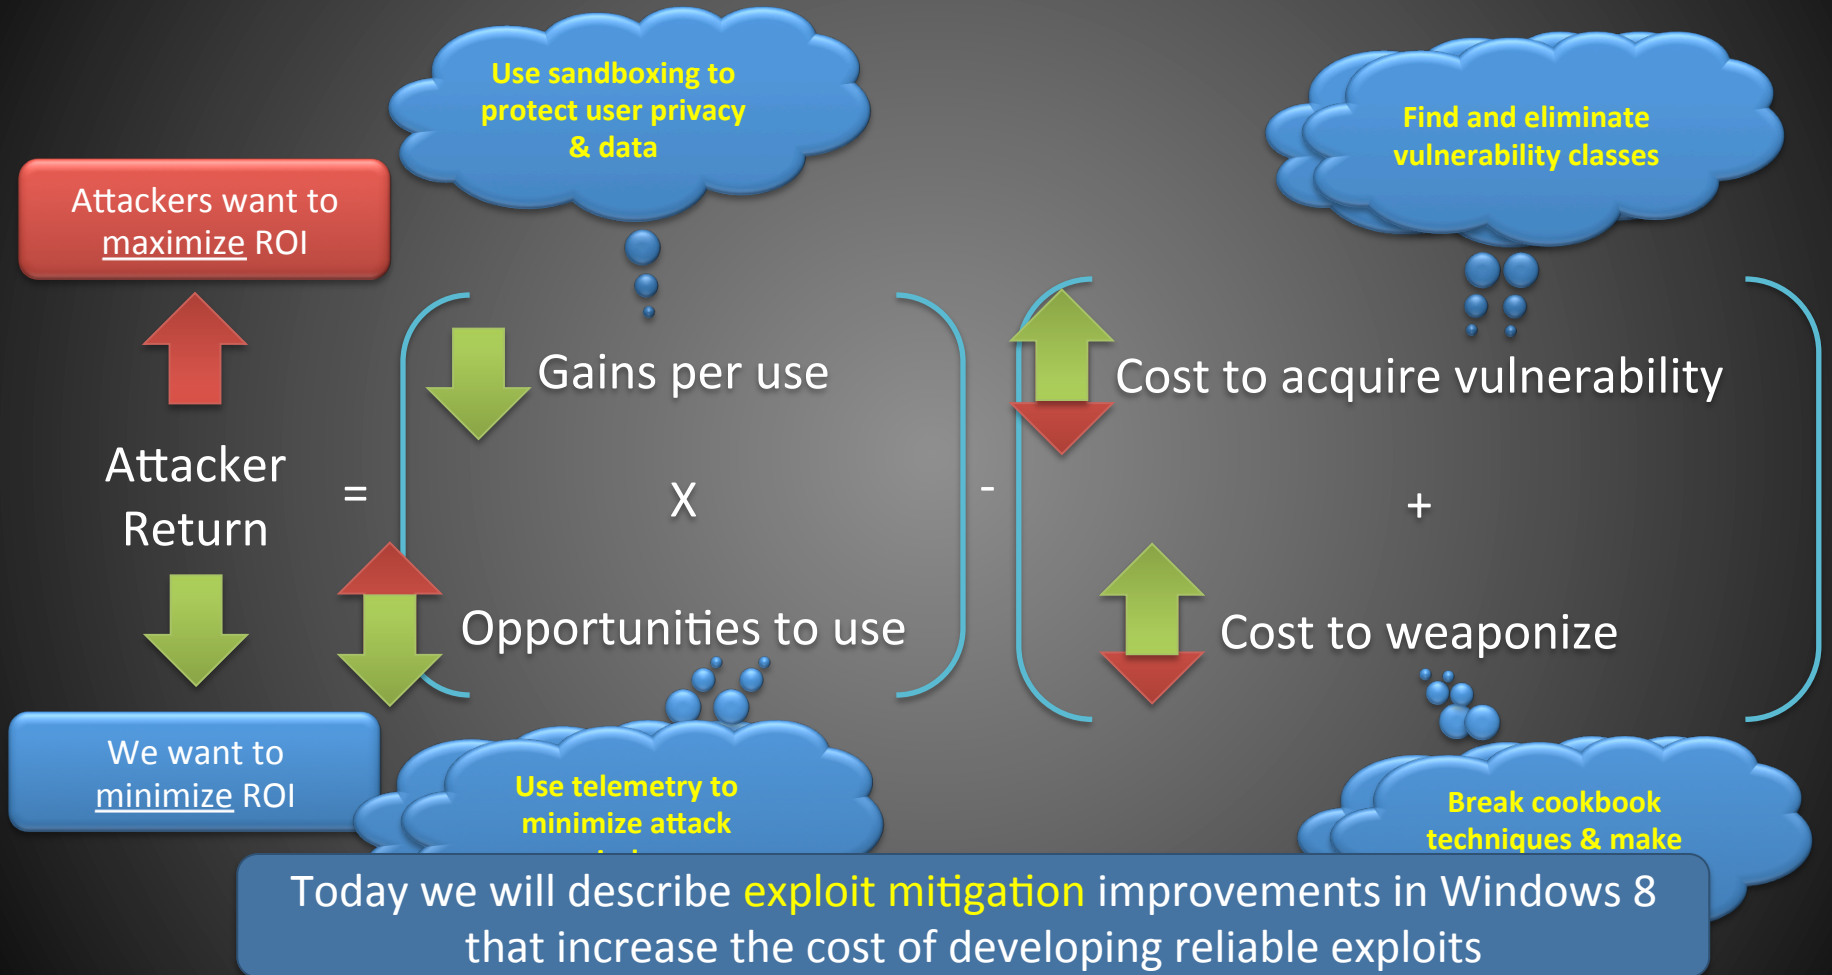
Use sandboxing to protect user privacy & data

Find and eliminate vulnerability classes

Attackers want to maximize ROI

Attacker Return =

Gains per use

X

Opportunities to use

-

Cost to acquire vulnerability

+

Cost to weaponize

We want to minimize ROI

Use telemetry to minimize attack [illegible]

Break cookbook techniques & make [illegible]

Today we will describe exploit mitigation improvements in Windows 8 that increase the cost of developing reliable exploits